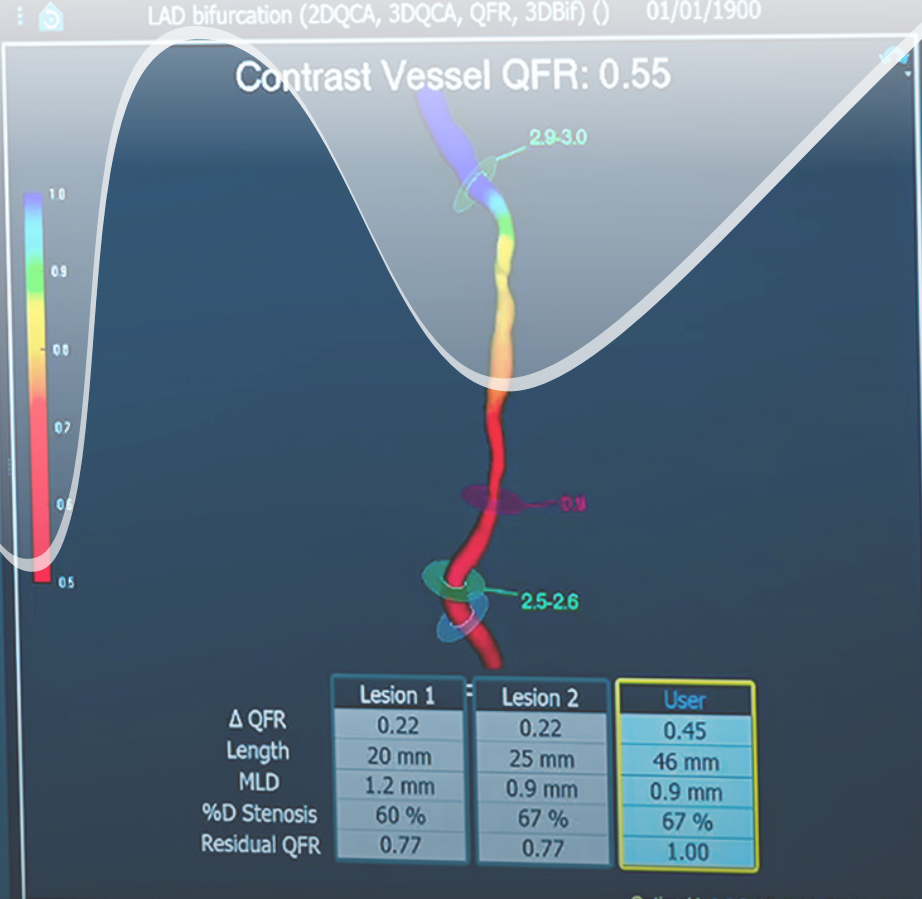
LAD bifurcation (2DQCA, 3DQCA, QFR, 3DBif) () 01/01/1900

Contrast Vessel QFR: 0.55

1.0
0.9
0.8
0.7
0.6
0.5

2.9-3.0

0.9

2.5-2.6

| | Lesion 1 | Lesion 2 | User |
|---|---|---|---|
| Δ QFR | 0.22 | 0.22 | 0.45 |
| Length | 20 mm | 25 mm | 46 mm |
| MLD | 1.2 mm | 0.9 mm | 0.9 mm |
| %D Stenosis | 60 % | 67 % | 67 % |
| Residual QFR | 0.77 | 0.77 | 1.00 |